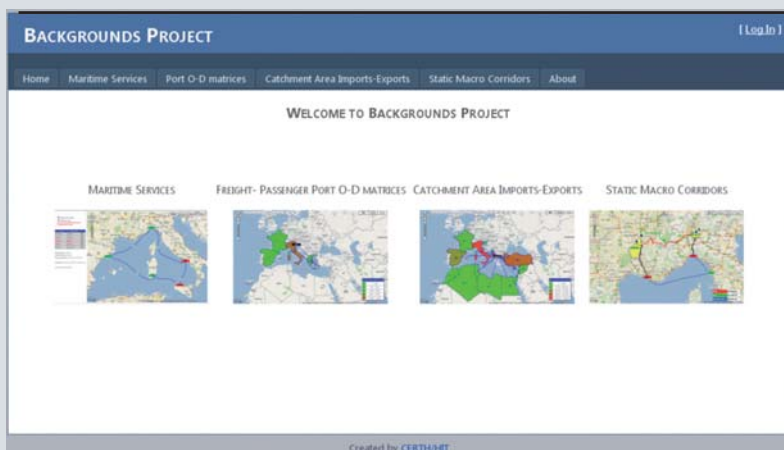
Backgrounds Project

[ Log In ]

Home | Maritime Services | Port O-D matrices | Catchment Area Imports-Exports | Static Macro Corridors | About

Welcome to Backgrounds Project

Maritime Services

Freight- Passenger Port O-D matrices

Catchment Area Imports-Exports

Static Macro Corridors

Created by CERTH/HIT